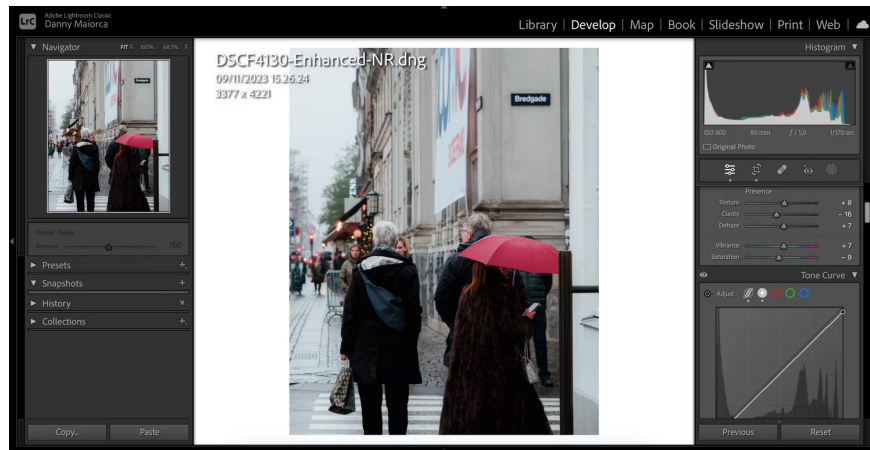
LrC Adobe Lightroom Classic
Danny Maiorca

Library | Develop | Map | Book | Slideshow | Print | Web

Navigator FIT 100% 66.7%

Preset: None
Amount 100

Presets
Snapshots
History
Collections

Copy... Paste

DSCF4130-Enhanced-NR.dng
09/11/2023 15.26.24
3377 x 4221

Bredgade

Histogram

ISO 800 80 mm f / 5,0 1/170 sec
Original Photo

Presence
Texture + 8
Clarity − 16
Dehaze + 7
Vibrance + 7
Saturation − 9

Tone Curve
Adjust :

Previous Reset